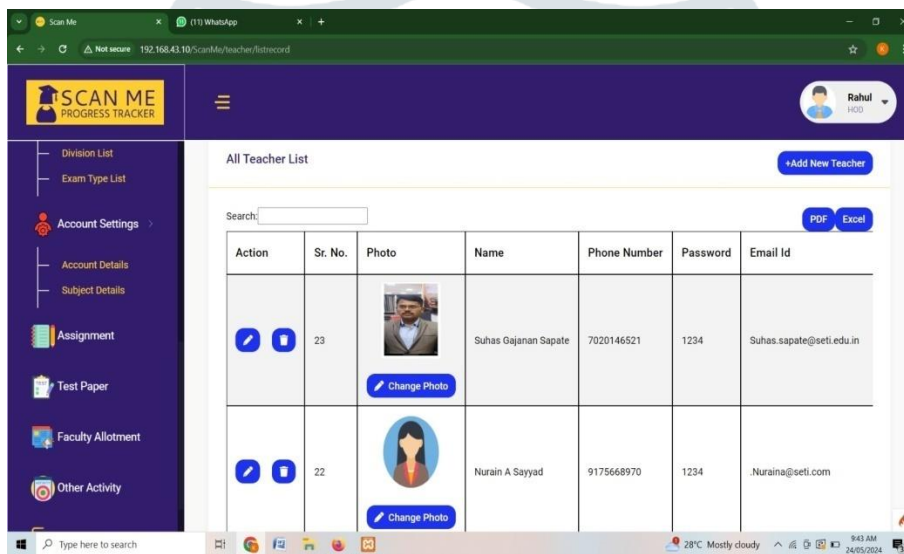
Scan Me
(11) WhatsApp
Not secure 192.168.43.10/ScanMe/teacher/listrecord

SCAN ME
PROGRESS TRACKER

Rahul
HOD

Division List
Exam Type List
Account Settings
Account Details
Subject Details
Assignment
Test Paper
Faculty Allotment
Other Activity

All Teacher List
+Add New Teacher

Search:
PDF Excel

| Action | Sr. No. | Photo | Name | Phone Number | Password | Email Id |
|---|---|---|---|---|---|---|
| | 23 | Change Photo | Suhas Gajanan Sapate | 7020146521 | 1234 | Suhas.sapate@seti.edu.in |
| | 22 | Change Photo | Nurain A Sayyad | 9175668970 | 1234 | .Nuraina@seti.com |

Type here to search
28°C Mostly cloudy
9:43 AM
24/05/2024